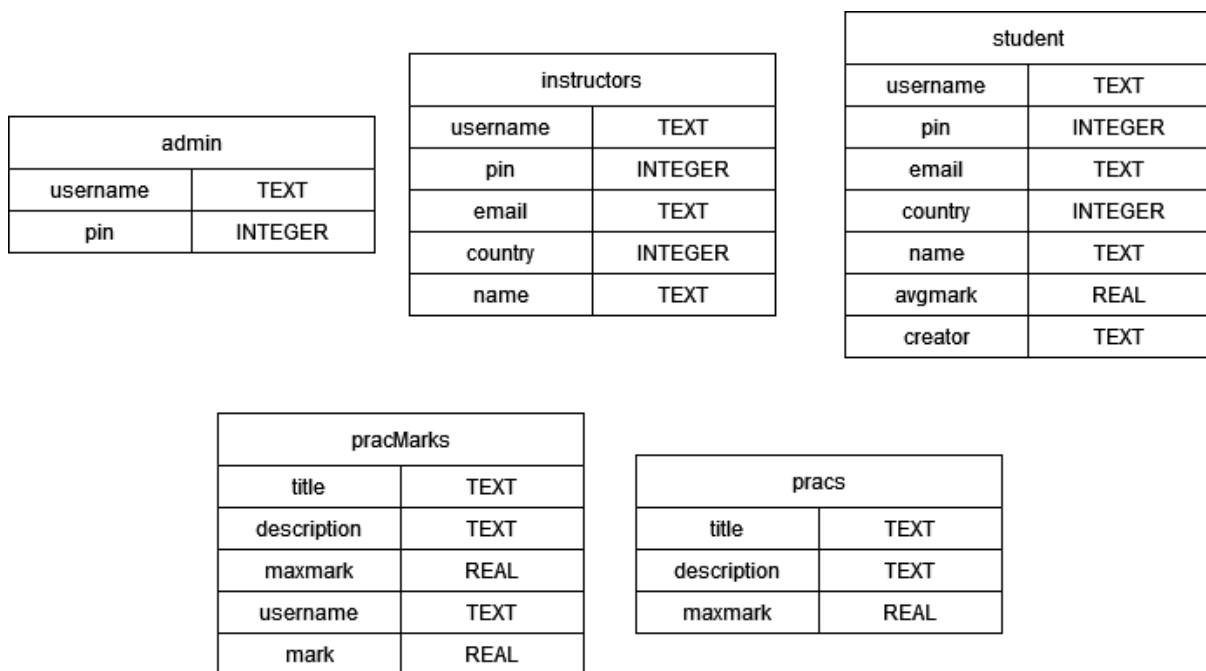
| admin | |
|---|---|
| username | TEXT |
| pin | INTEGER |

| instructors | |
|---|---|
| username | TEXT |
| pin | INTEGER |
| email | TEXT |
| country | INTEGER |
| name | TEXT |

| student | |
|---|---|
| username | TEXT |
| pin | INTEGER |
| email | TEXT |
| country | INTEGER |
| name | TEXT |
| avgmark | REAL |
| creator | TEXT |

| pracMarks | |
|---|---|
| title | TEXT |
| description | TEXT |
| maxmark | REAL |
| username | TEXT |
| mark | REAL |

| pracs | |
|---|---|
| title | TEXT |
| description | TEXT |
| maxmark | REAL |